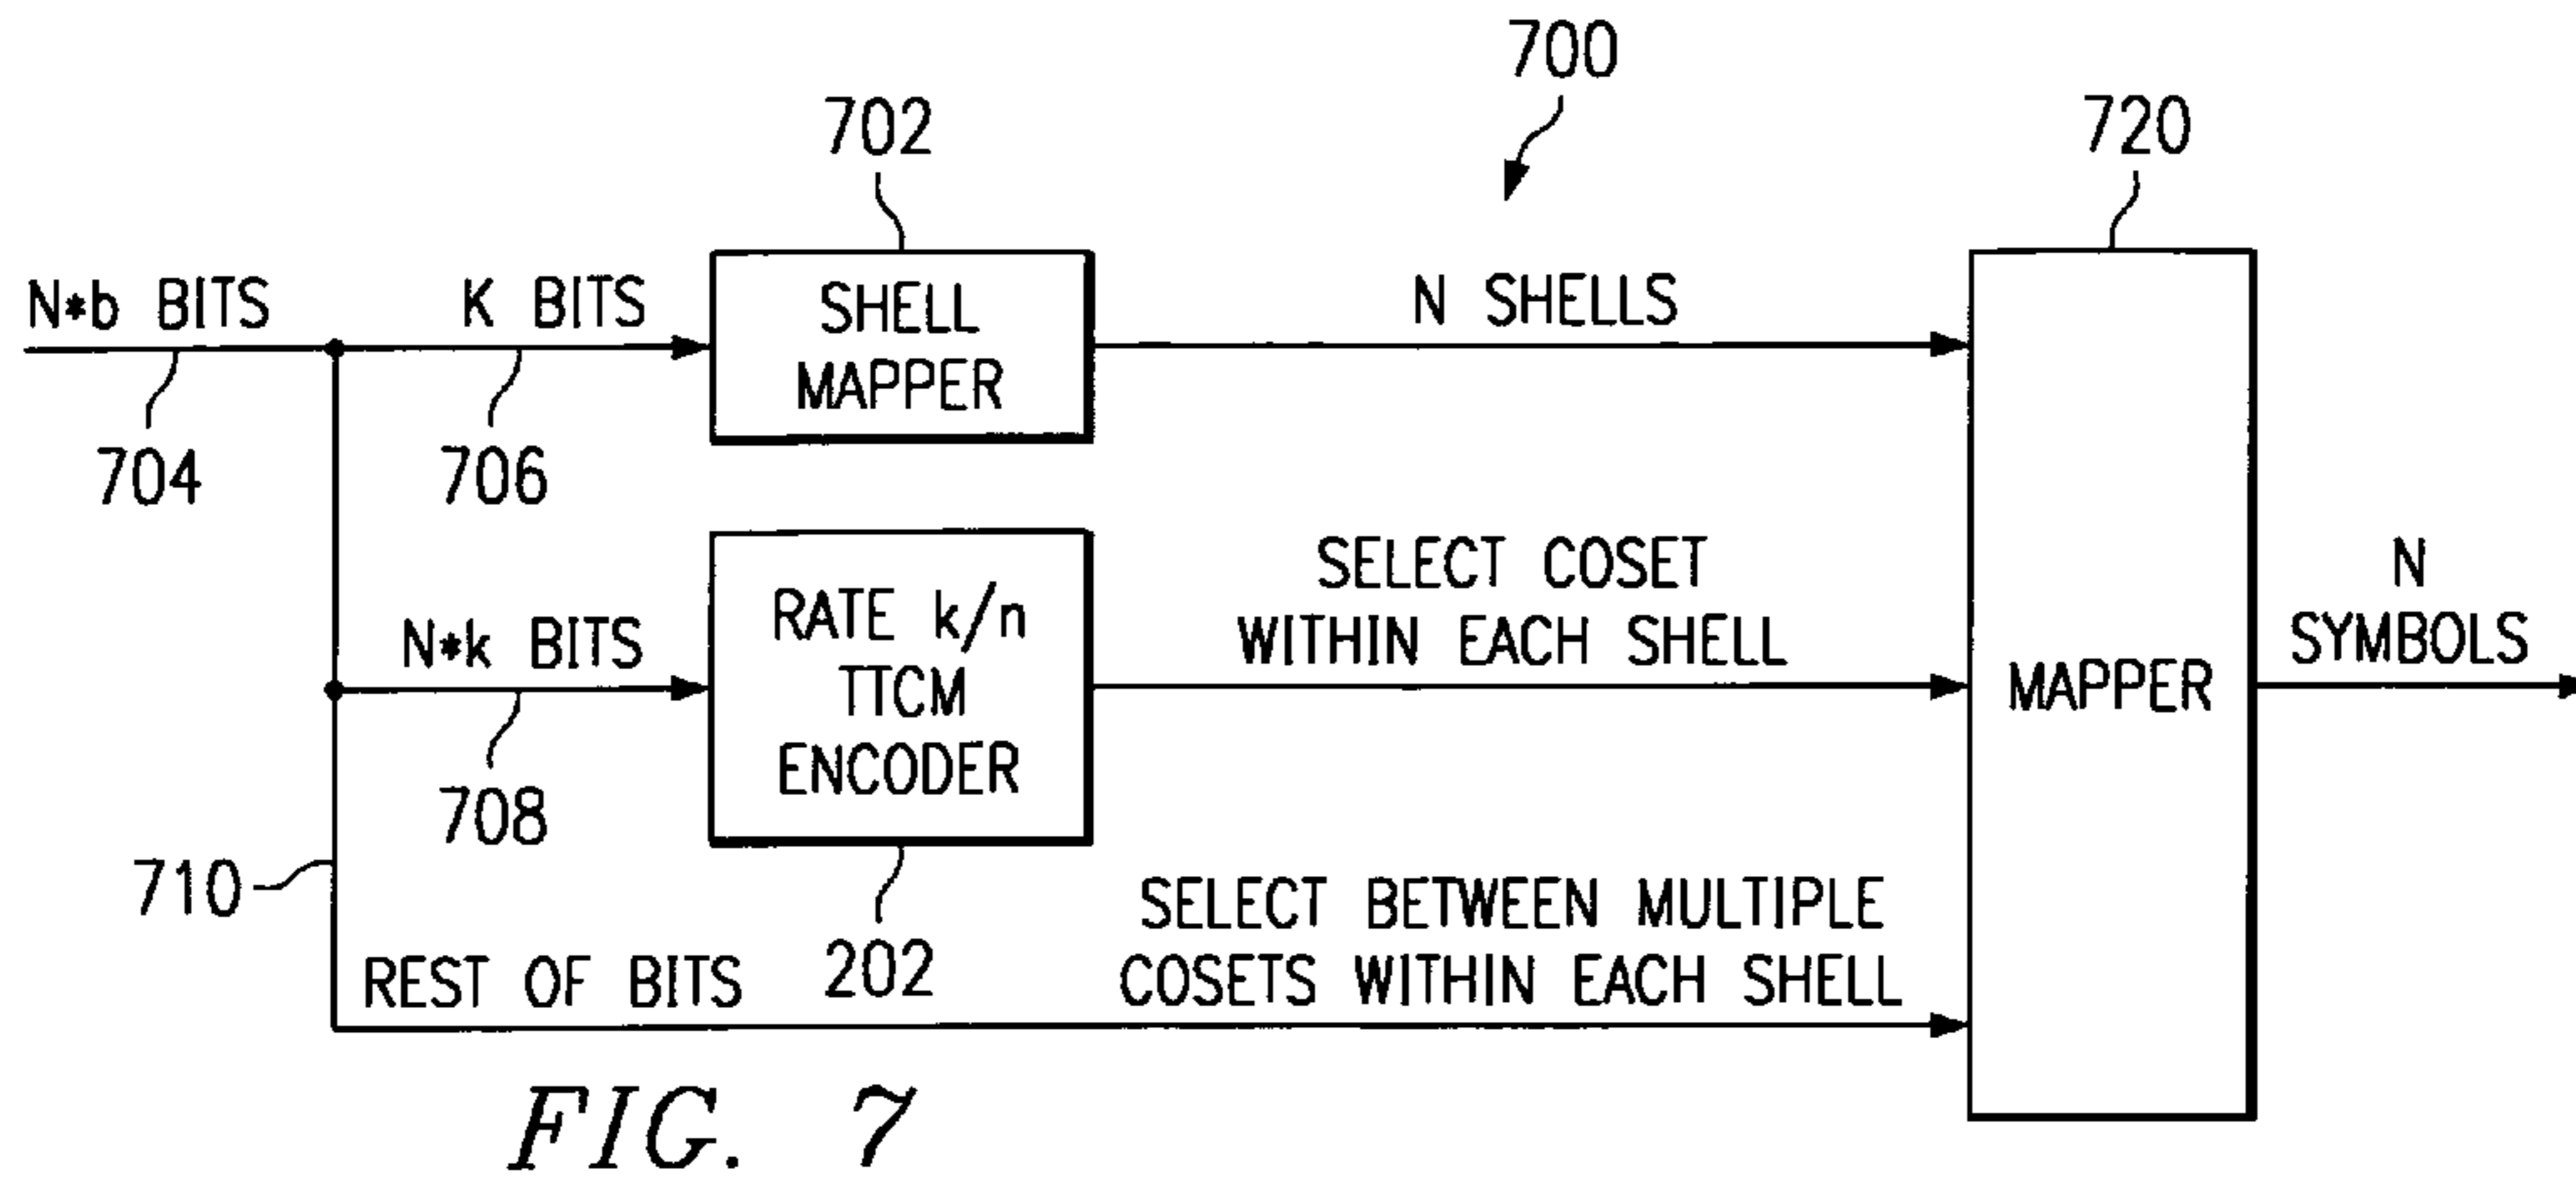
700

702

720

N*b BITS

K BITS

SHELL MAPPER

N SHELLS

704

706

N*k BITS

RATE k/n TTCM ENCODER

SELECT COSET WITHIN EACH SHELL

MAPPER

N SYMBOLS

708

710

202

REST OF BITS

SELECT BETWEEN MULTIPLE COSETS WITHIN EACH SHELL

FIG. 7